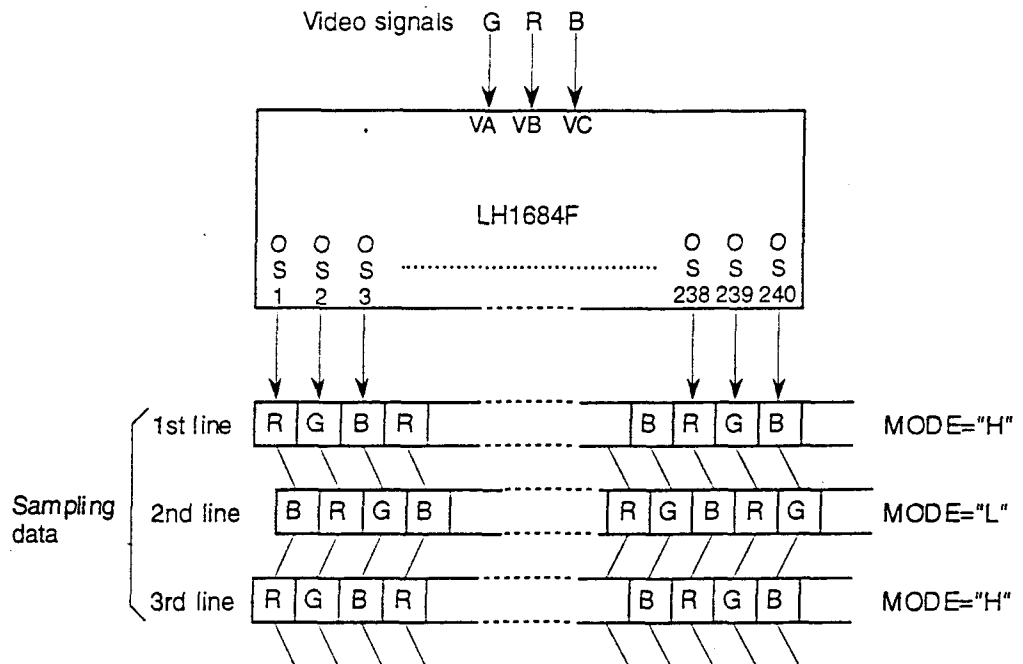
Video signals G R B

VA VB VC

LH1684F

O S 1

O S 2

O S 3

O S 238

O S 239

O S 240

Sampling data

1st line R G B R B R G B MODE="H"

2nd line B R G B R G B R G MODE="L"

3rd line R G B R B R G B MODE="H"